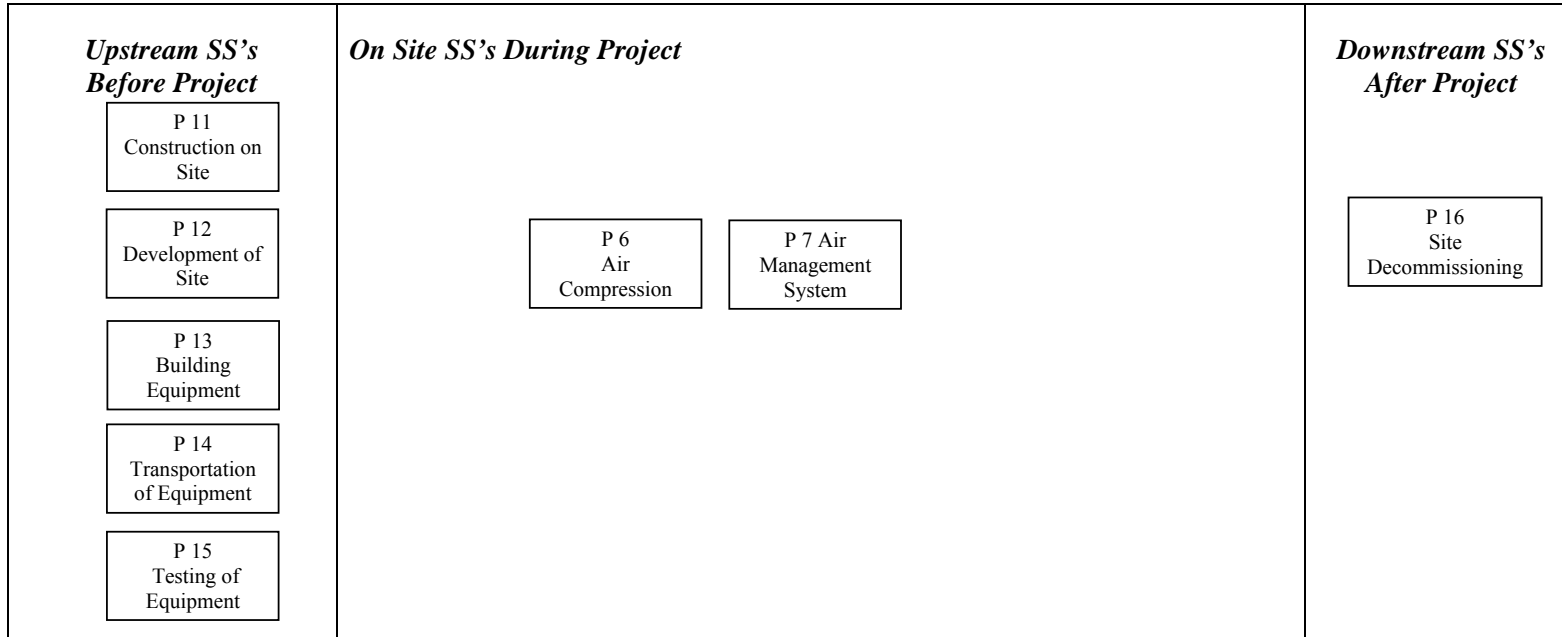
Upstream SS's Before Project

P 11 Construction on Site

P 12 Development of Site

P 13 Building Equipment

P 14 Transportation of Equipment

P 15 Testing of Equipment

On Site SS's During Project

P 6 Air Compression

P 7 Air Management System

Downstream SS's After Project

P 16 Site Decommissioning